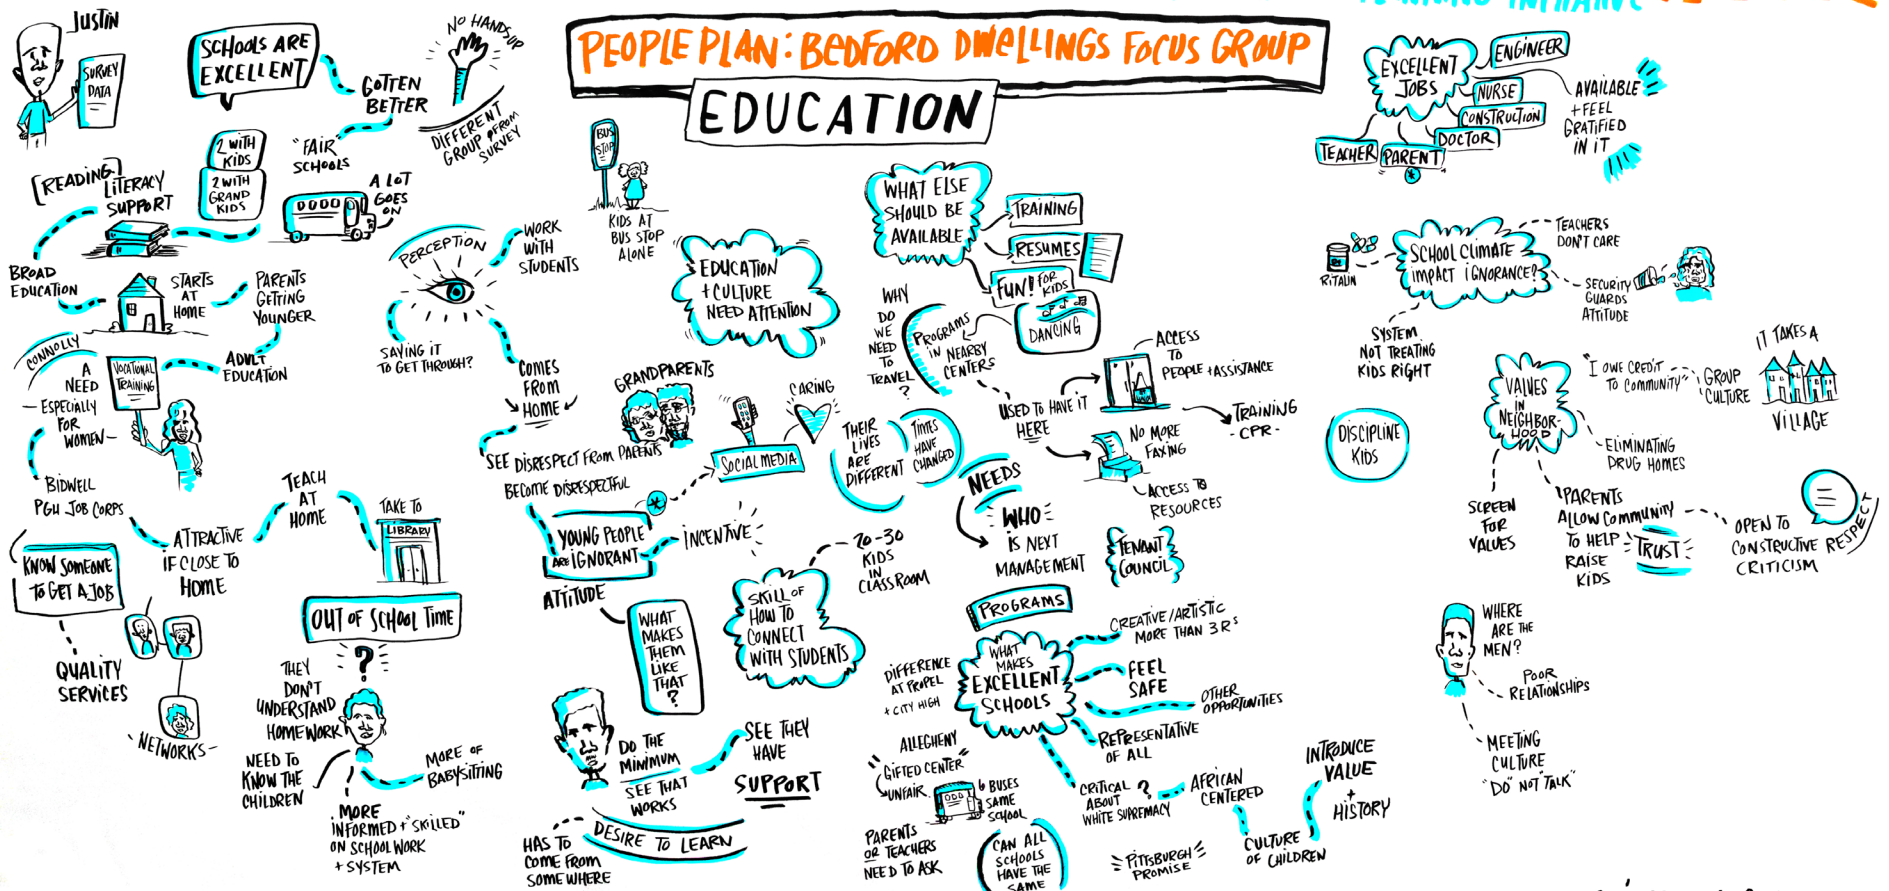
PEOPLE PLAN: BEDFORD DWELLINGS FOCUS GROUP
EDUCATION

JUSTIN
SURVEY DATA
SCHOOLS ARE EXCELLENT
GOTTEN BETTER
NO HANDS UP
DIFFERENT GROUP FROM SURVEY
2 WITH KIDS
2 WITH GRAND KIDS
"FAIR" SCHOOLS
A LOT GOES ON
[READING] LITERACY SUPPORT
BROAD EDUCATION
STARTS AT HOME
PARENTS GETTING YOUNGER
CONNOLLY
A NEED - ESPECIALLY FOR WOMEN -
VOCATIONAL TRAINING
ADULT EDUCATION
BIDWELL
PGH JOB CORPS
ATTRACTIVE IF CLOSE TO HOME
TEACH AT HOME
TAKE TO LIBRARY
LIBRARY
KNOW SOMEONE TO GET A JOB
QUALITY SERVICES
NETWORKS
OUT OF SCHOOL TIME
THEY DON'T UNDERSTAND HOMEWORK
NEED TO KNOW THE CHILDREN
MORE OF BABYSITTING
MORE INFORMED + "SKILLED" ON SCHOOL WORK + SYSTEM
PERCEPTION
WORK WITH STUDENTS
SAYING IT TO GET THROUGH?
COMES FROM HOME
BUS STOP
KIDS AT BUS STOP ALONE
EDUCATION + CULTURE NEED ATTENTION
GRANDPARENTS
CARING
SEE DISRESPECT FROM PARENTS
BECOME DISRESPECTFUL
SOCIAL MEDIA
YOUNG PEOPLE ARE IGNORANT
INCENTIVE
ATTITUDE
WHAT MAKES THEM LIKE THAT?
SKILL OF HOW TO CONNECT WITH STUDENTS
20-30 KIDS IN CLASSROOM
DO THE MINIMUM
SEE THAT WORKS
SEE THEY HAVE SUPPORT
DESIRE TO LEARN
HAS TO COME FROM SOME WHERE
WHAT ELSE SHOULD BE AVAILABLE
TRAINING
RESUMES
FUN! FOR KIDS
DANCING
WHY DO WE NEED TO TRAVEL?
PROGRAMS IN NEARBY CENTERS
THEIR LIVES ARE DIFFERENT
TIMES HAVE CHANGED
USED TO HAVE IT HERE
ACCESS TO PEOPLE + ASSISTANCE
TRAINING - CPR -
NO MORE FAXING
ACCESS TO RESOURCES
NEEDS
WHO IS NEXT MANAGEMENT
TENANT COUNCIL
PROGRAMS
WHAT MAKES EXCELLENT SCHOOLS
DIFFERENCE AT PROPEL + CITY HIGH
CREATIVE/ARTISTIC MORE THAN 3R'S
FEEL SAFE
OTHER OPPORTUNITIES
REPRESENTATIVE OF ALL
ALLEGHENY GIFTED CENTER UNFAIR
6 BUSES SAME SCHOOL
PARENTS OR TEACHERS NEED TO ASK
CAN ALL SCHOOLS HAVE THE SAME
CRITICAL ABOUT WHITE SUPREMACY ?
AFRICAN CENTERED
PITTSBURGH PROMISE
CULTURE OF CHILDREN
INTRODUCE VALUE + HISTORY
EXCELLENT JOBS
ENGINEER
NURSE
CONSTRUCTION
DOCTOR
TEACHER
PARENT
AVAILABLE + FEEL GRATIFIED IN IT
RITALIN
SCHOOL CLIMATE IMPACT IGNORANCE?
TEACHERS DON'T CARE
SECURITY GUARDS ATTITUDE
SYSTEM NOT TREATING KIDS RIGHT
DISCIPLINE KIDS
VALUES IN NEIGHBOR-HOOD
"I OWE CREDIT TO COMMUNITY"
GROUP CULTURE
IT TAKES A VILLAGE
ELIMINATING DRUG HOMES
SCREEN FOR VALUES
PARENTS ALLOW COMMUNITY TO HELP RAISE KIDS
TRUST
OPEN TO CONSTRUCTIVE CRITICISM
RESPECT
WHERE ARE THE MEN?
POOR RELATIONSHIPS
MEETING CULTURE "DO" NOT "TALK"